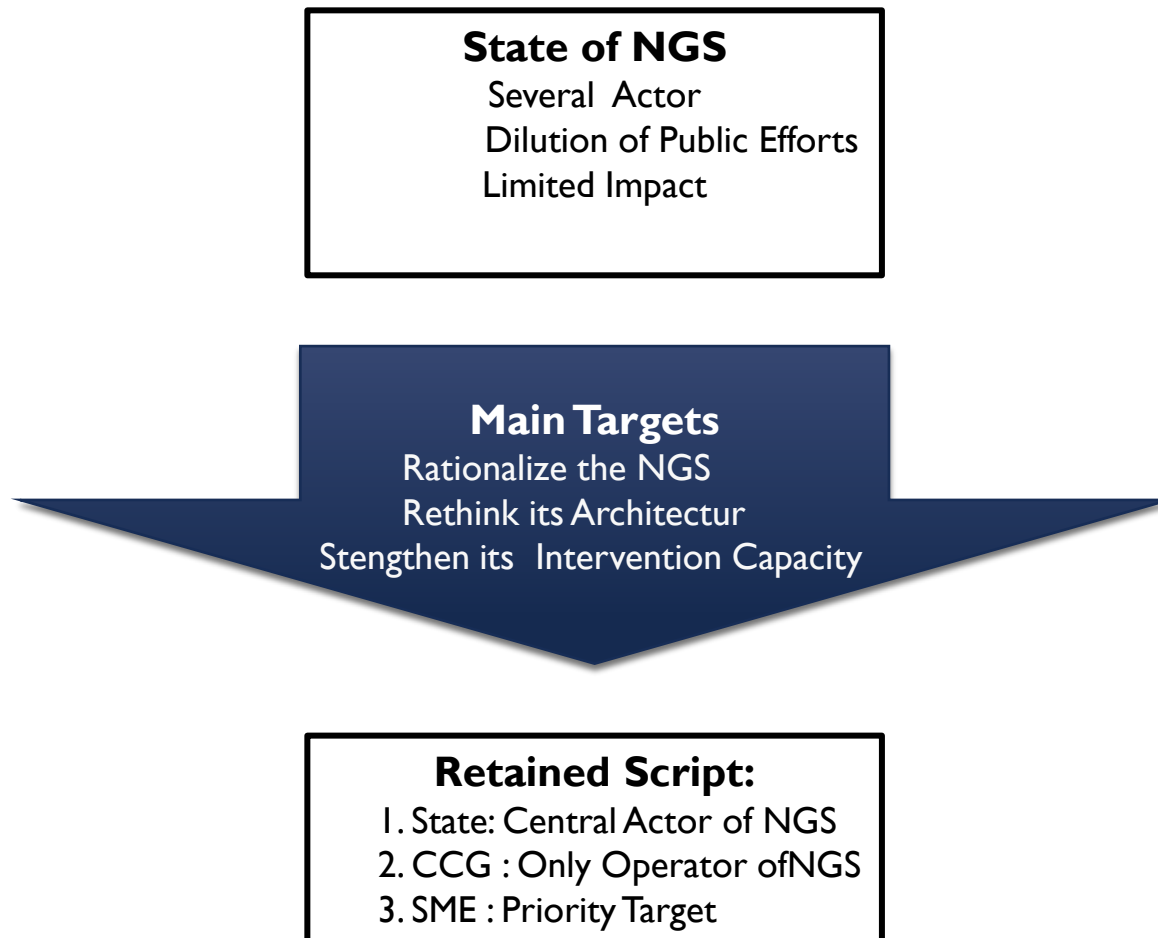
State of NGS
Several Actor
Dilution of Public Efforts
Limited Impact

Main Targets
Rationalize the NGS
Rethink its Architectur
Stengthen its Intervention Capacity

Retained Script:
1. State: Central Actor of NGS
2. CCG : Only Operator ofNGS
3. SME : Priority Target